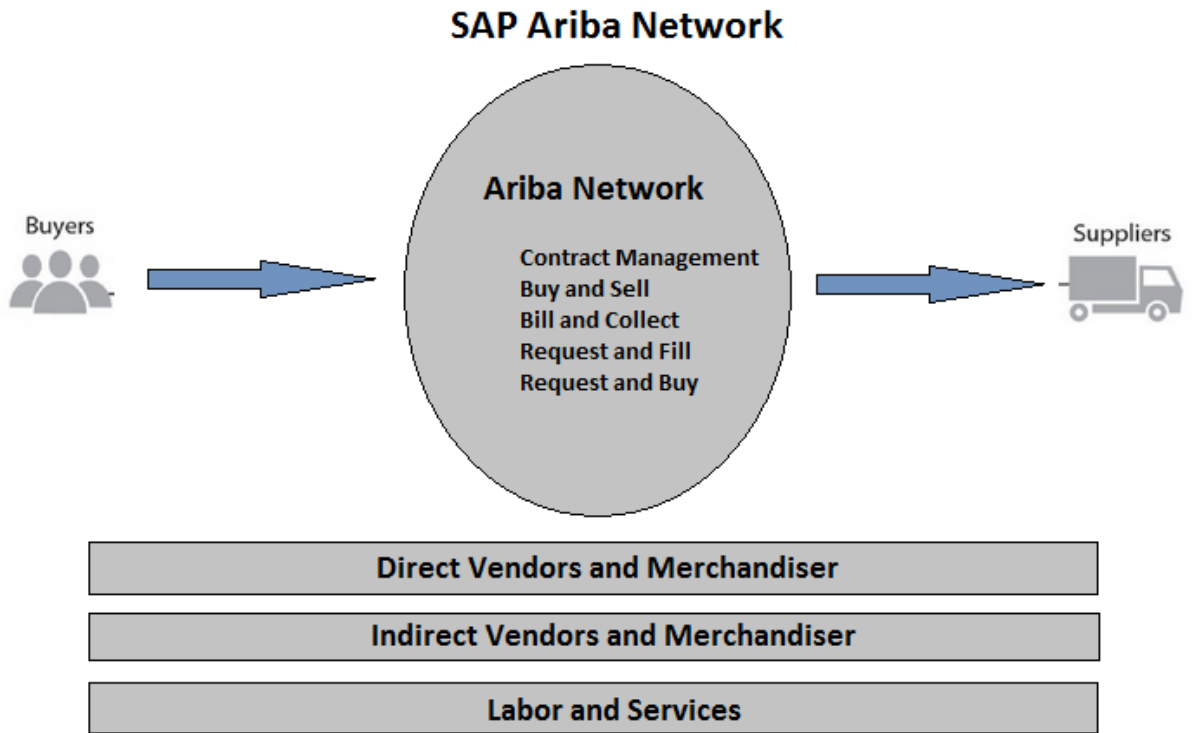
SAP Ariba Network

Buyers

Ariba Network

Contract Management
Buy and Sell
Bill and Collect
Request and Fill
Request and Buy

Suppliers

Direct Vendors and Merchandiser

Indirect Vendors and Merchandiser

Labor and Services